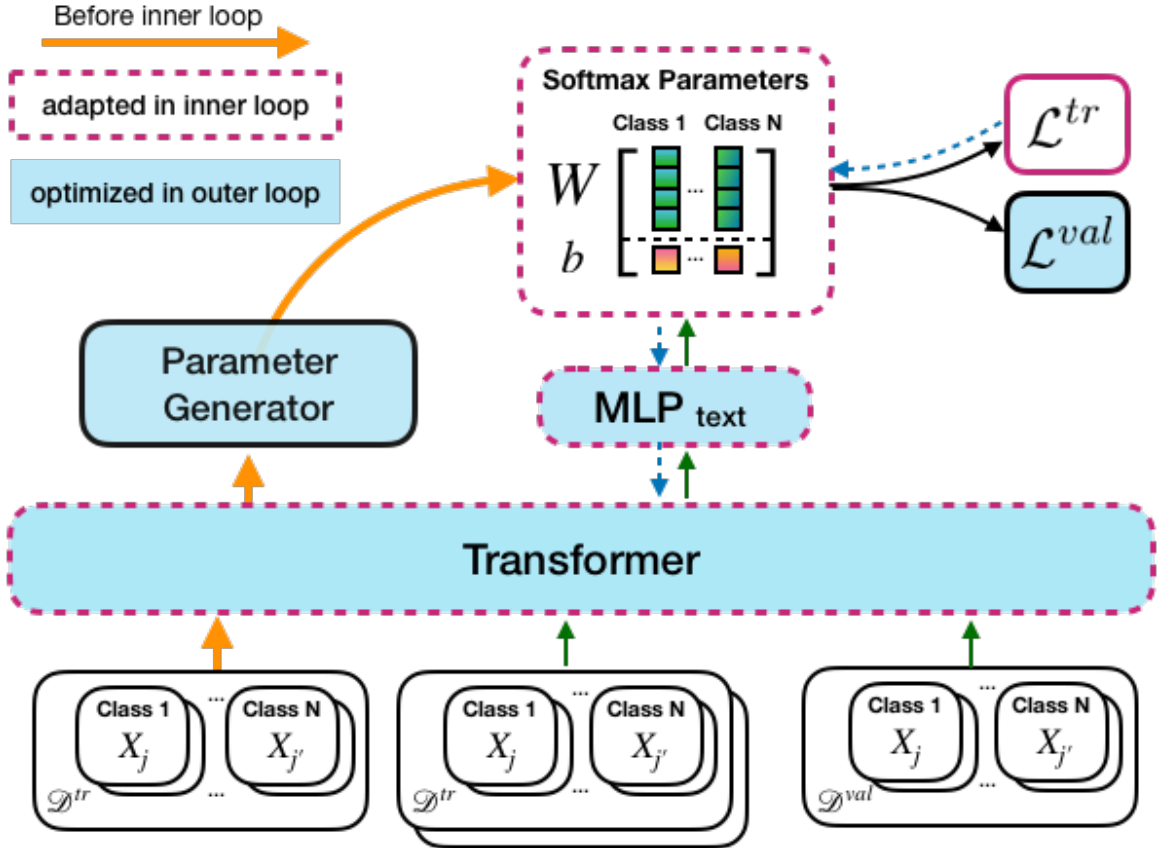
Before inner loop

adapted in inner loop

optimized in outer loop

Softmax Parameters

Class 1 Class N

$W$

$b$

...

...

$\mathcal{L}^{tr}$

$\mathcal{L}^{val}$

Parameter Generator

MLP $_{text}$

Transformer

Class 1 $X_j$ ... Class N $X_{j'}$ ... $\mathscr{D}^{tr}$

Class 1 $X_j$ ... Class N $X_{j'}$ ... $\mathscr{D}^{tr}$

Class 1 $X_j$ ... Class N $X_{j'}$ ... $\mathscr{D}^{val}$